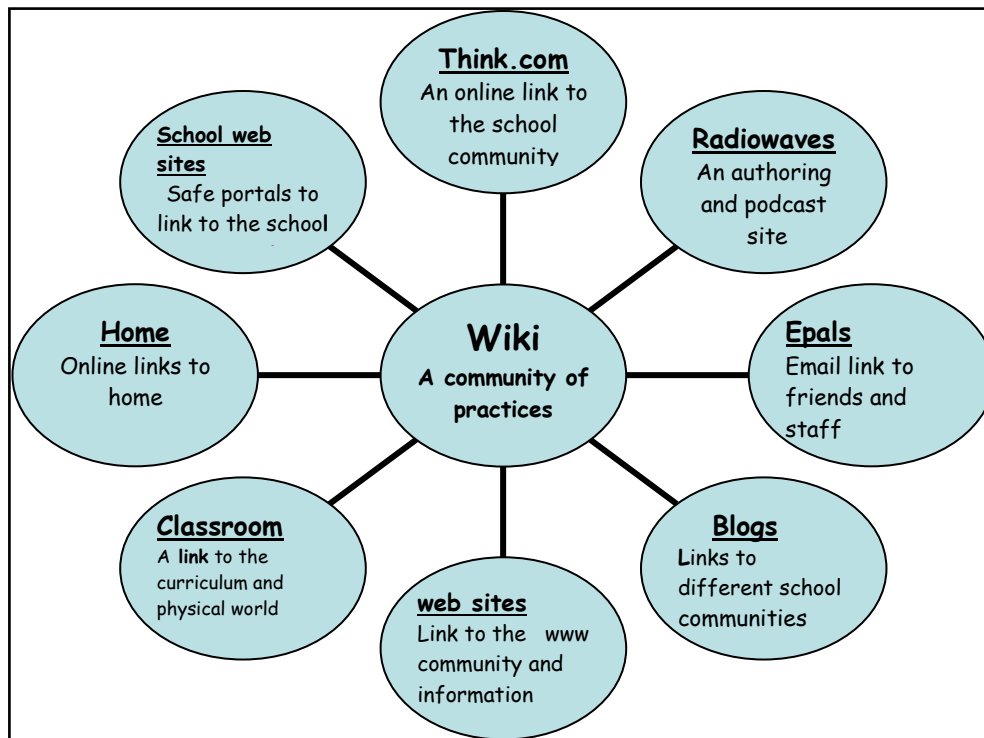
Wiki
A community of practices

Think.com
An online link to the school community

Radiowaves
An authoring and podcast site

Epals
Email link to friends and staff

Blogs
Links to different school communities

web sites
Link to the www community and information

Classroom
A link to the curriculum and physical world

Home
Online links to home

School web sites
Safe portals to link to the school